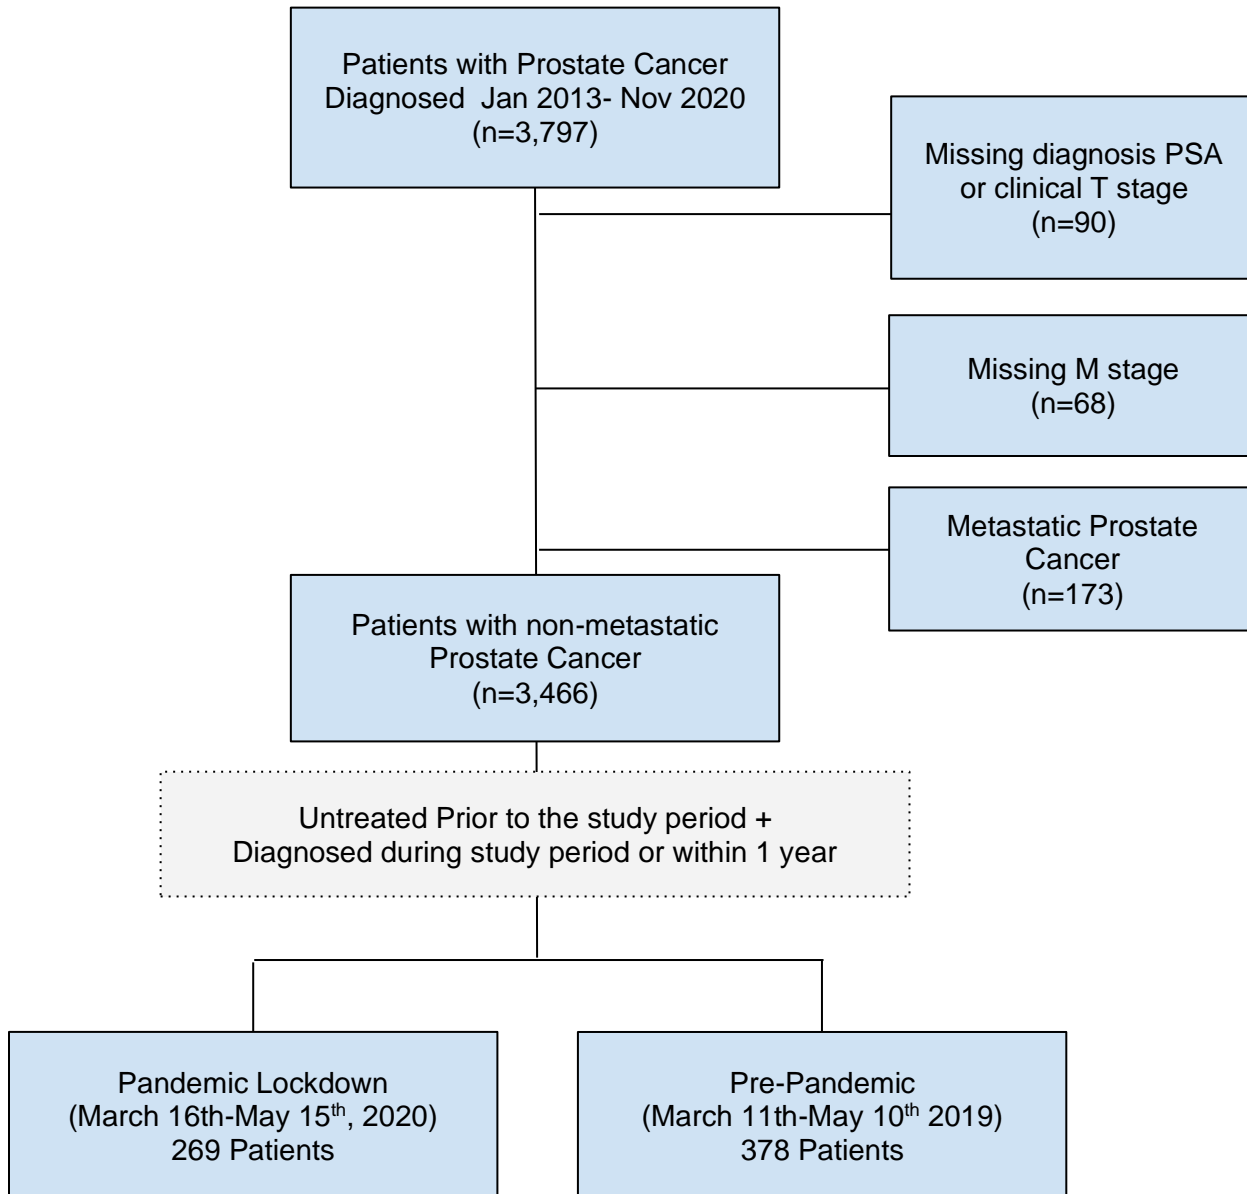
Patients with Prostate Cancer Diagnosed Jan 2013- Nov 2020 (n=3,797)

Missing diagnosis PSA or clinical T stage (n=90)

Missing M stage (n=68)

Metastatic Prostate Cancer (n=173)

Patients with non-metastatic Prostate Cancer (n=3,466)

Untreated Prior to the study period + Diagnosed during study period or within 1 year

Pandemic Lockdown (March 16th-May 15$^{th}$, 2020) 269 Patients

Pre-Pandemic (March 11th-May 10$^{th}$ 2019) 378 Patients